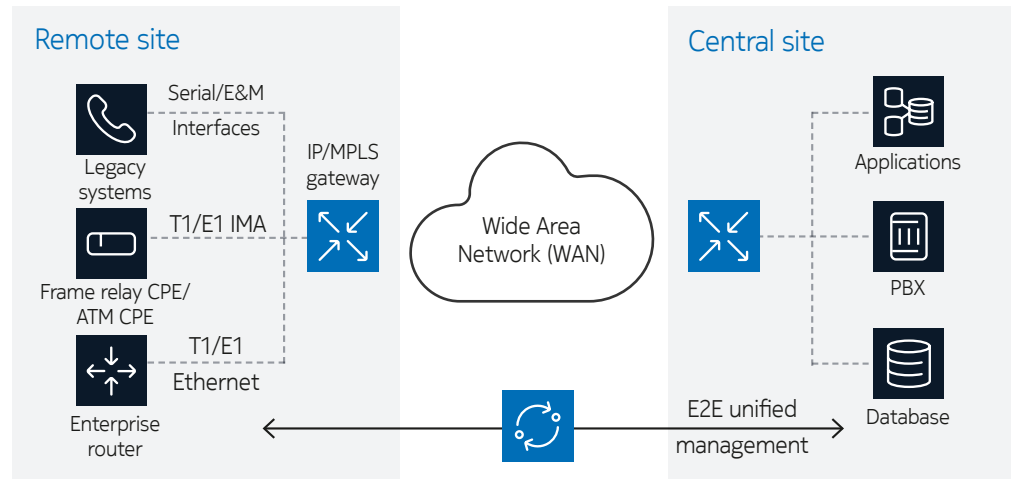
Remote site

Serial/E&M Interfaces

Legacy systems

IP/MPLS gateway

T1/E1 IMA

Frame relay CPE/ ATM CPE

T1/E1

Ethernet

Enterprise router

Wide Area Network (WAN)

Central site

Applications

PBX

Database

E2E unified management